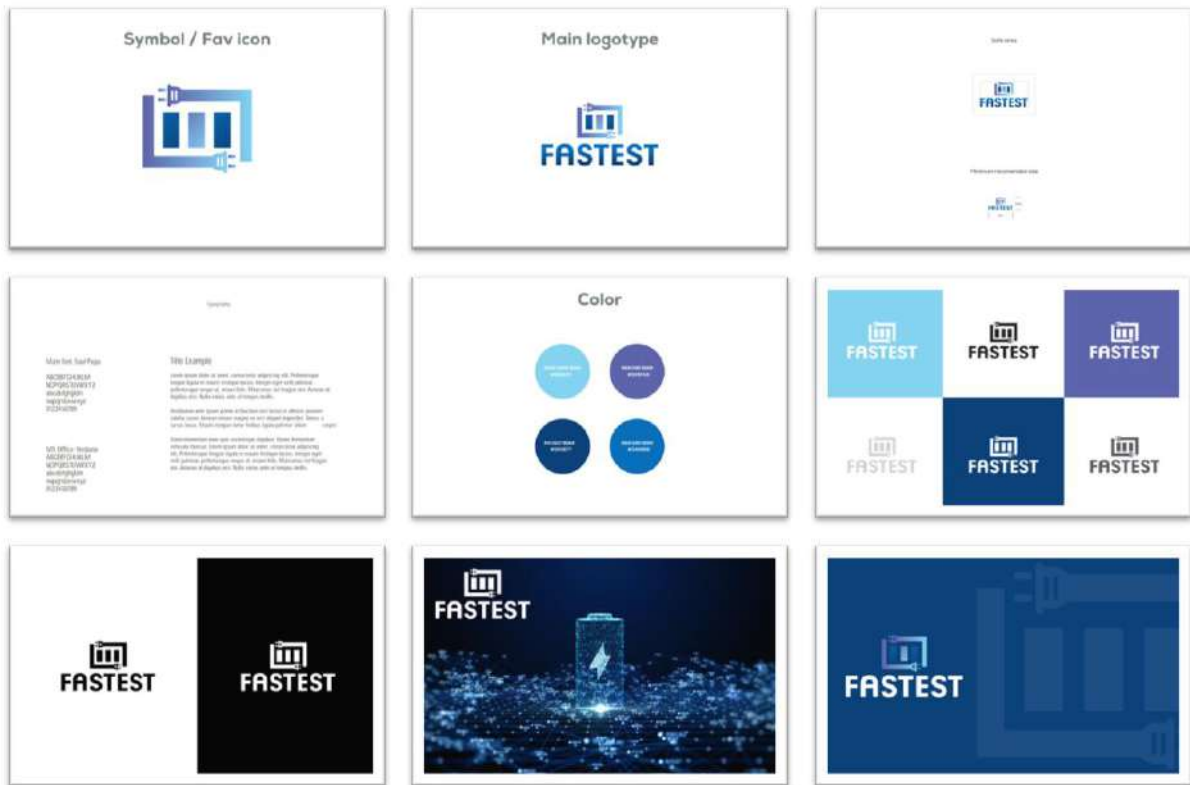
Symbol / Fav icon

Main logotype

FASTEST

Safe area

FASTEST

Minimum recommended size

FASTEST

Typefaces

Main font: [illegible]

ABCDEFGHIJKLM
NOPQRSTUVWXYZ
abcdefghijklm
nopqrstuvwxyz
0123456789

MS Office: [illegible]
ABCDEFGHIJKLM
NOPQRSTUVWXYZ
abcdefghijklm
nopqrstuvwxyz
0123456789

Title Example

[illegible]

Color

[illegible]

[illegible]

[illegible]

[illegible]

FASTEST

FASTEST

FASTEST

FASTEST

FASTEST

FASTEST

FASTEST

FASTEST

FASTEST

FASTEST